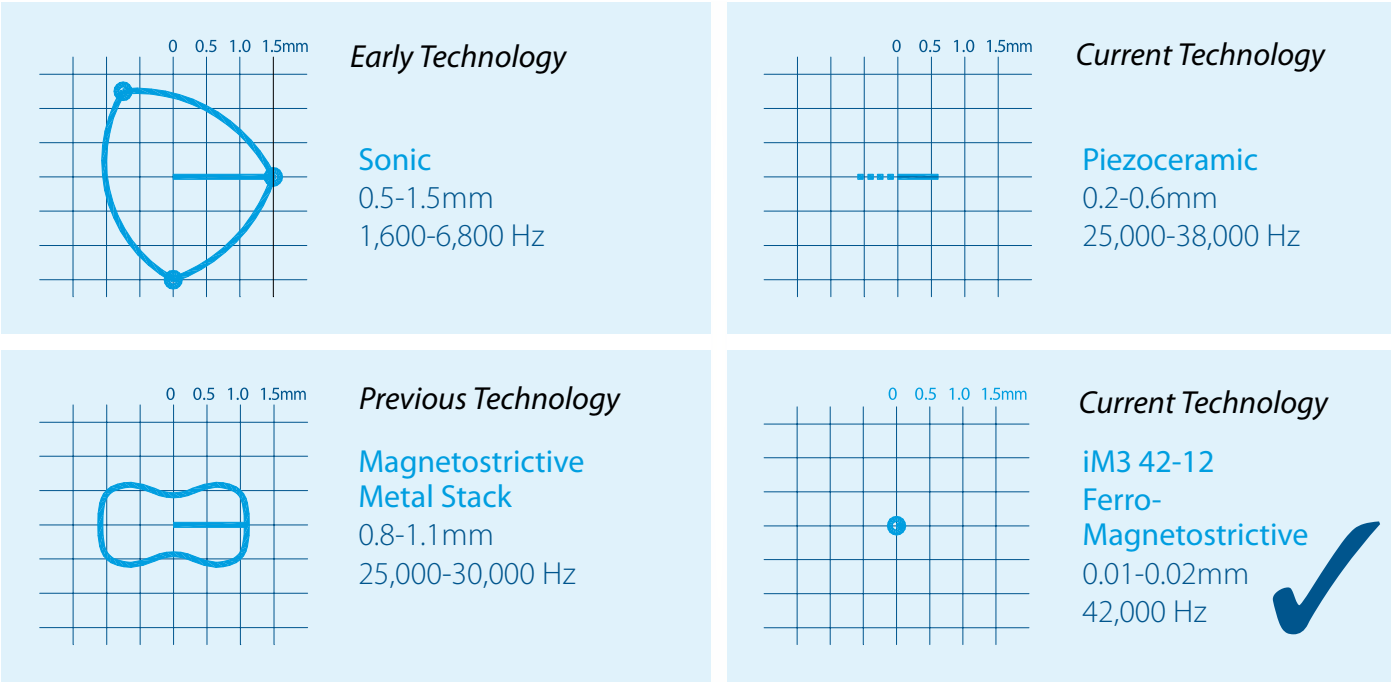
0 0.5 1.0 1.5mm

Early Technology

Sonic
0.5-1.5mm
1,600-6,800 Hz

0 0.5 1.0 1.5mm

Current Technology

Piezoceramic
0.2-0.6mm
25,000-38,000 Hz

0 0.5 1.0 1.5mm

Previous Technology

Magnetostrictive
Metal Stack
0.8-1.1mm
25,000-30,000 Hz

0 0.5 1.0 1.5mm

Current Technology

iM3 42-12
Ferro-
Magnetostrictive
0.01-0.02mm
42,000 Hz